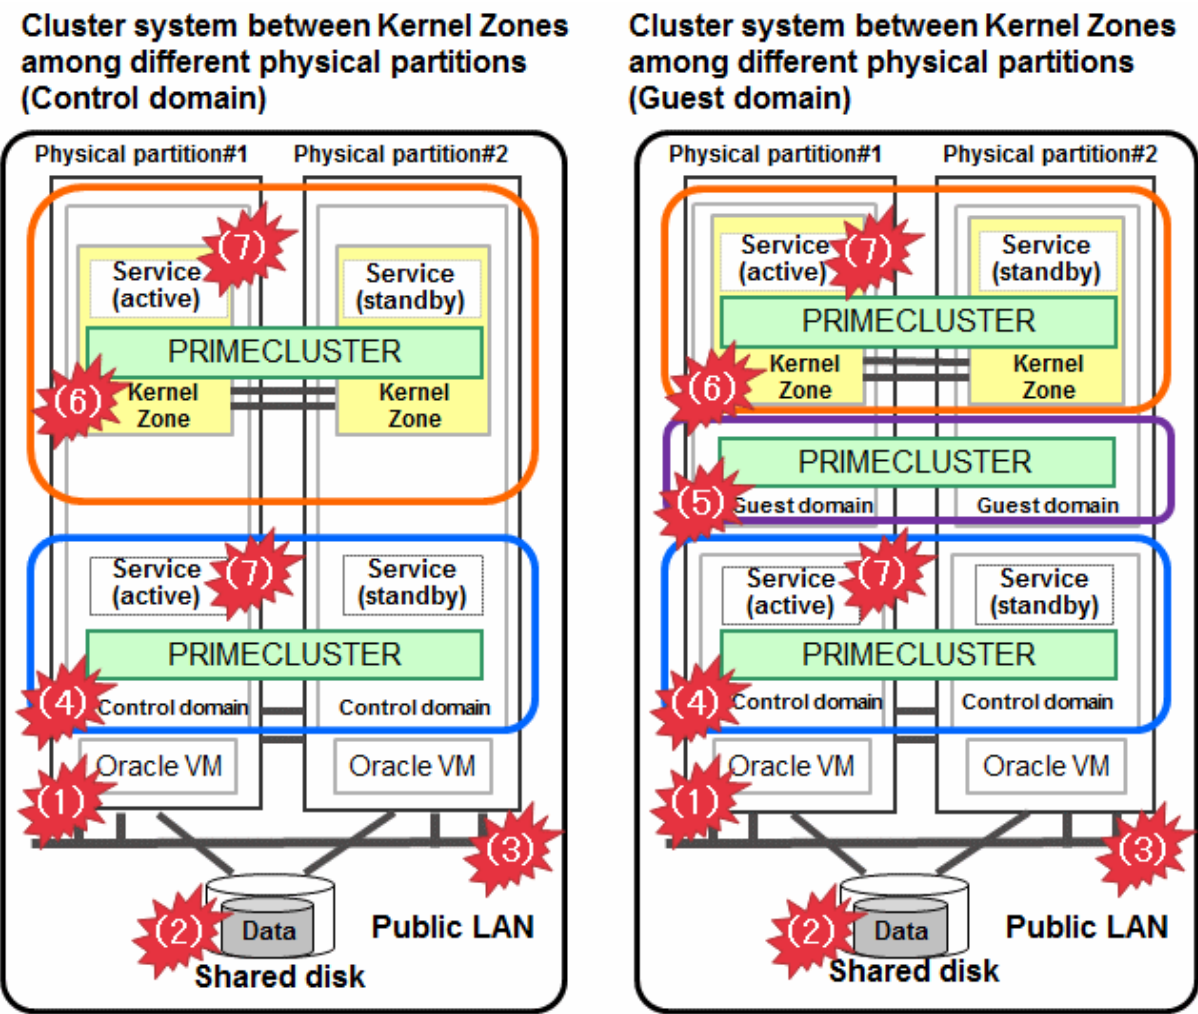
Cluster system between Kernel Zones among different physical partitions (Control domain)

Physical partition#1
Physical partition#2

Service (active)
(7)
Service (standby)
PRIMECLUSTER
(6)
Kernel Zone
Kernel Zone

Service (active)
(7)
Service (standby)
PRIMECLUSTER
(4)
Control domain
Control domain

Oracle VM
Oracle VM
(1)
(3)
(2)
Data
Shared disk
Public LAN

Cluster system between Kernel Zones among different physical partitions (Guest domain)

Physical partition#1
Physical partition#2

Service (active)
(7)
Service (standby)
PRIMECLUSTER
(6)
Kernel Zone
Kernel Zone

PRIMECLUSTER
(5)
Guest domain
Guest domain

Service (active)
(7)
Service (standby)
PRIMECLUSTER
(4)
Control domain
Control domain

Oracle VM
Oracle VM
(1)
(3)
(2)
Data
Shared disk
Public LAN